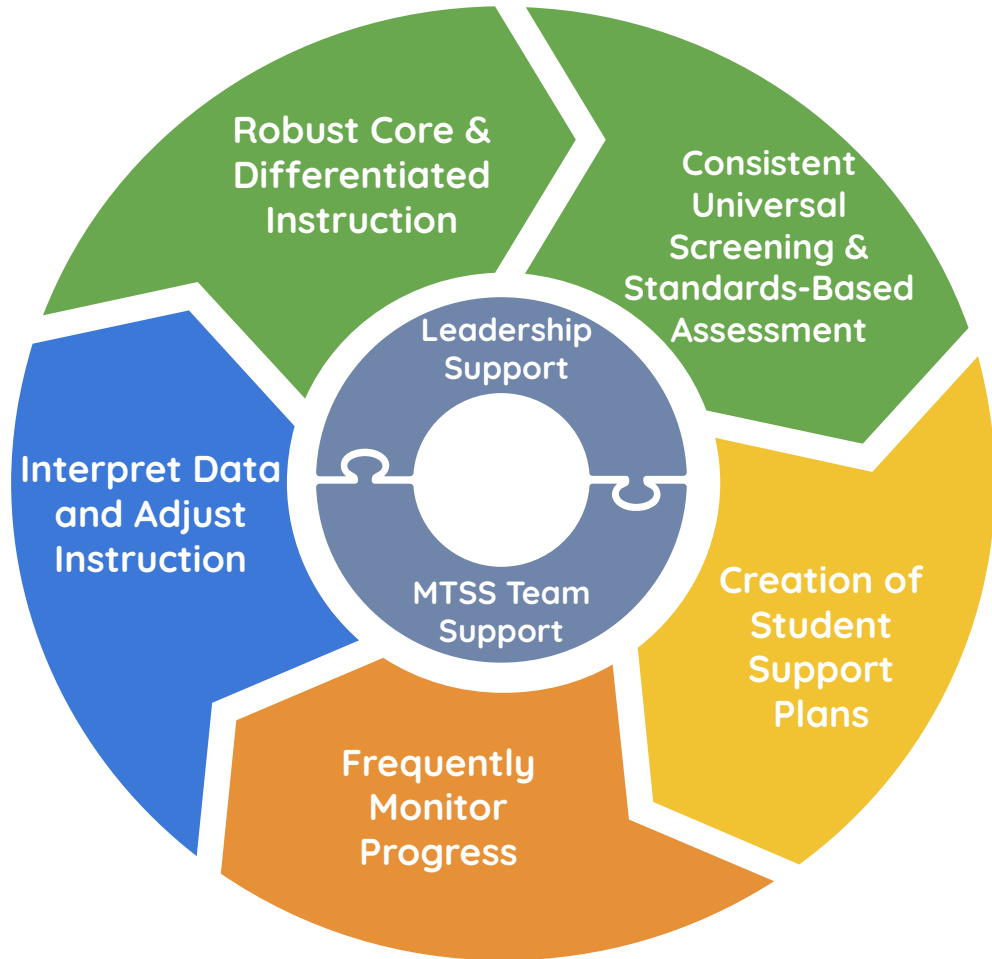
Robust Core & Differentiated Instruction

Consistent Universal Screening & Standards-Based Assessment

Creation of Student Support Plans

Frequently Monitor Progress

Interpret Data and Adjust Instruction

Leadership Support

MTSS Team Support